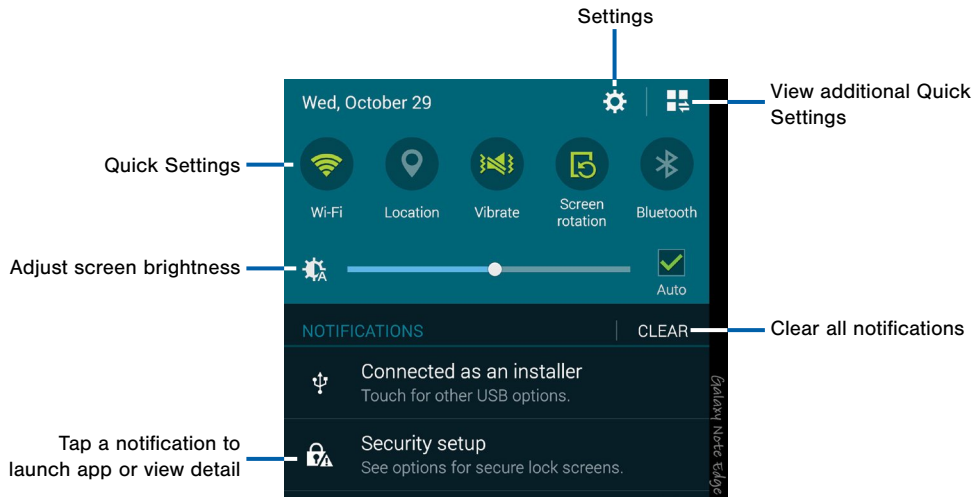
Settings

Wed, October 29

View additional Quick Settings

Quick Settings

Wi-Fi

Location

Vibrate

Screen rotation

Bluetooth

Adjust screen brightness

Auto

NOTIFICATIONS

CLEAR

Clear all notifications

Connected as an installer
Touch for other USB options.

Tap a notification to launch app or view detail

Security setup
See options for secure lock screens.

Galaxy Note Edge